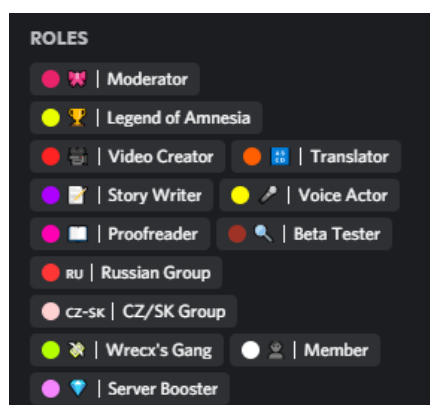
ROLES

🎀 | Moderator

🏆 | Legend of Amnesia

| Video Creator

🔡 | Translator

📝 | Story Writer

🎤 | Voice Actor

📖 | Proofreader

🔍 | Beta Tester

RU | Russian Group

CZ-SK | CZ/SK Group

| Wrecx's Gang

| Member

💎 | Server Booster